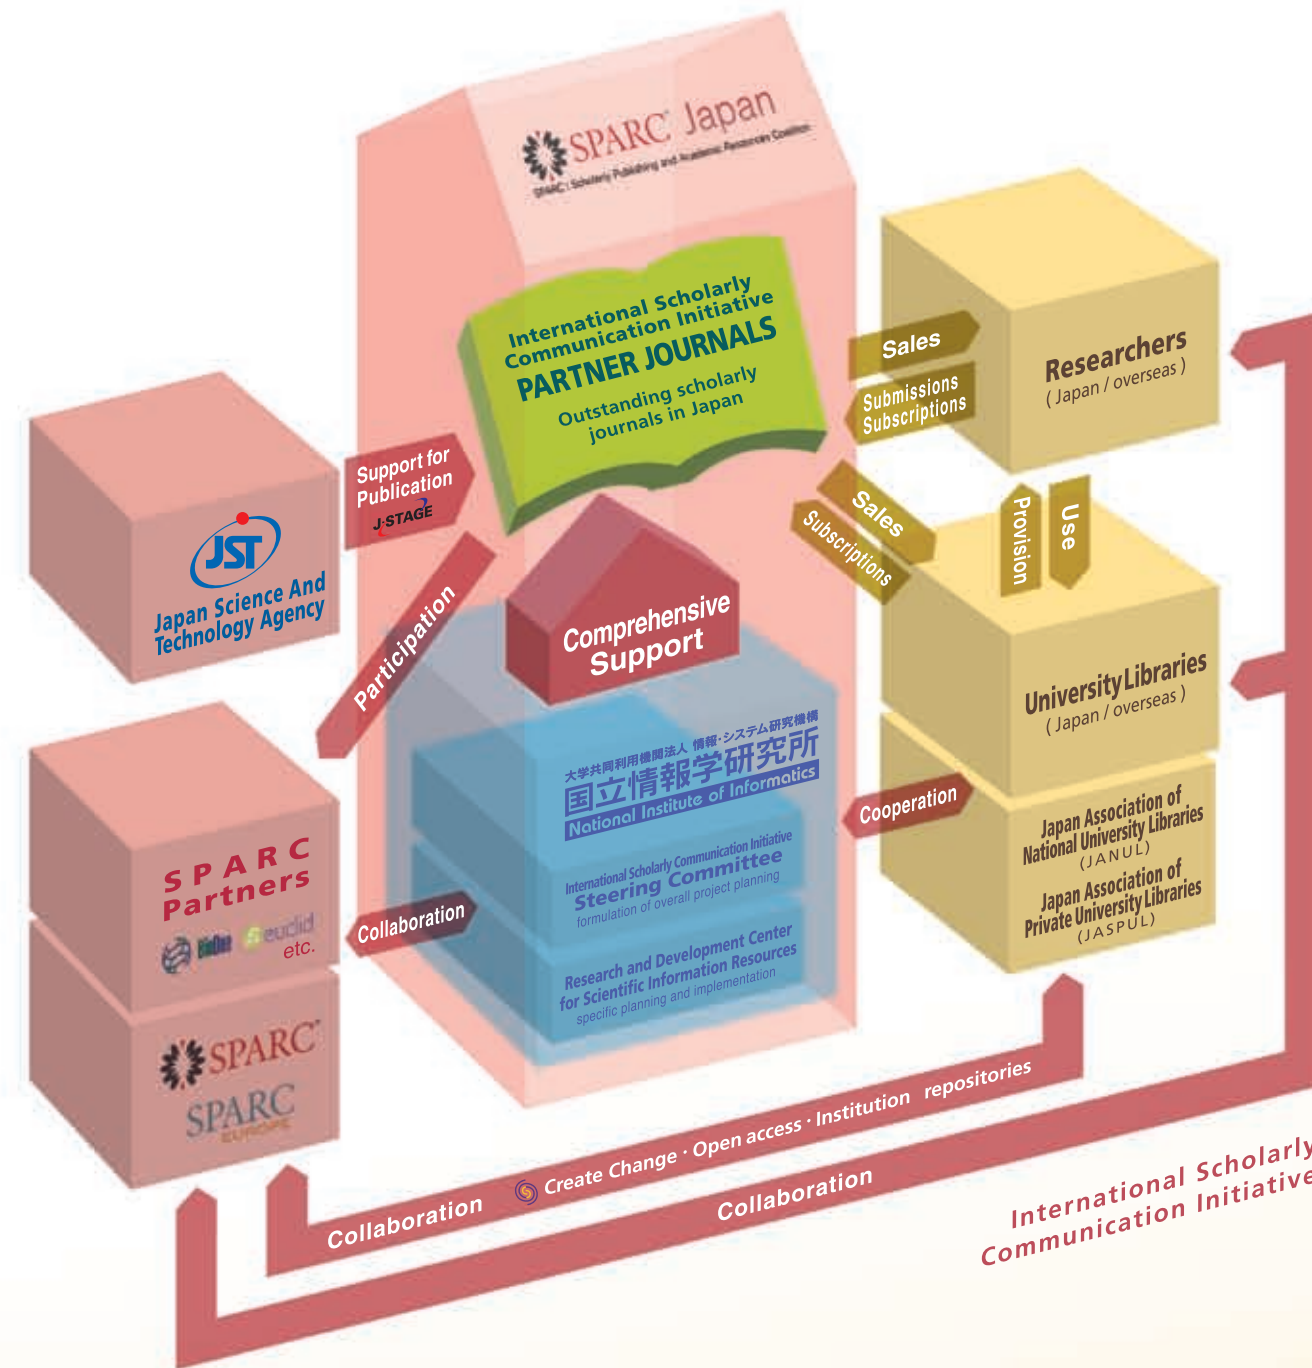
SPARC Japan
SPARC: Scholarly Publishing and Academic Resources Coalition

International Scholarly Communication Initiative
PARTNER JOURNALS
Outstanding scholarly journals in Japan

Sales
Submissions Subscriptions

Researchers
( Japan / overseas )

JST
Japan Science And Technology Agency

Support for Publication
J-STAGE

Participation

Comprehensive Support

Sales
Subscriptions

Provision
Use

University Libraries
( Japan / overseas )

大学共同利用機関法人 情報・システム研究機構
国立情報学研究所
National Institute of Informatics

International Scholarly Communication Initiative
Steering Committee
formulation of overall project planning

Research and Development Center for Scientific Information Resources
specific planning and implementation

Cooperation

Japan Association of National University Libraries
(JANUL)
Japan Association of Private University Libraries
(JASPUL)

SPARC Partners
euclid
etc.

Collaboration

SPARC
SPARC EUROPE

Collaboration
Create Change · Open access · Institution repositories
Collaboration

International Scholarly Communication Initiative